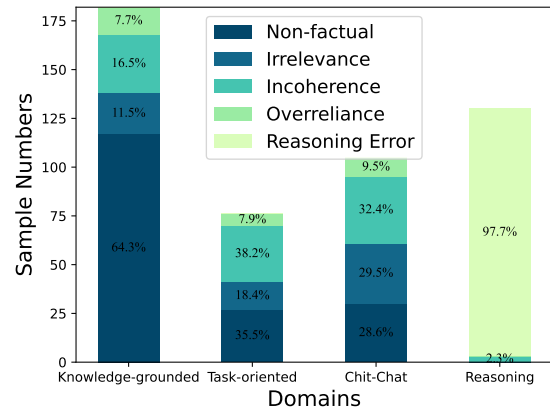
Non-factual
Irrelevance
Incoherence
Overreliance
Reasoning Error

Sample Numbers

175
150
125
100
75
50
25
0

7.7%
16.5%
11.5%
64.3%

7.9%
38.2%
18.4%
35.5%

9.5%
32.4%
29.5%
28.6%

97.7%
2.3%

Knowledge-grounded
Task-oriented
Chit-Chat
Reasoning

Domains